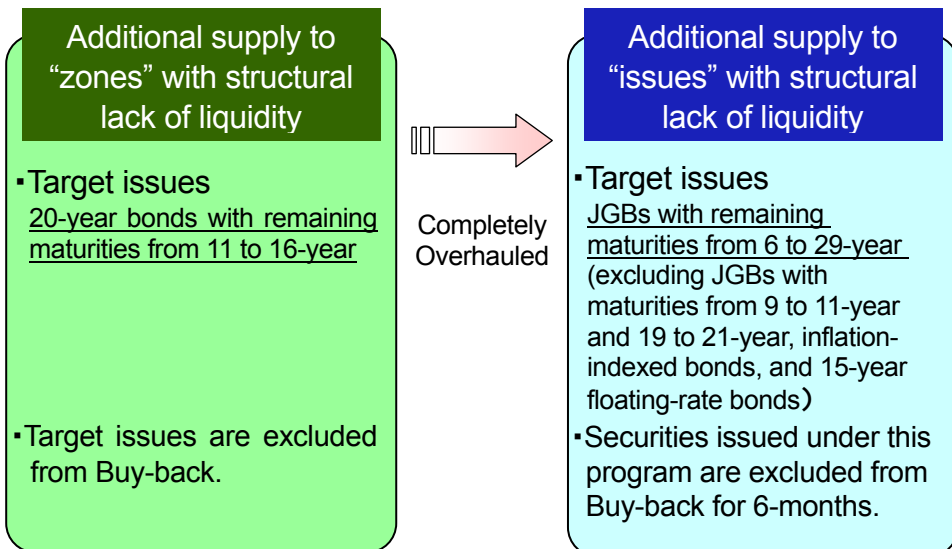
Additional supply to "zones" with structural lack of liquidity

・Target issues
20-year bonds with remaining maturities from 11 to 16-year

・Target issues are excluded from Buy-back.

Completely Overhauled

Additional supply to "issues" with structural lack of liquidity

・Target issues
JGBs with remaining maturities from 6 to 29-year (excluding JGBs with maturities from 9 to 11-year and 19 to 21-year, inflation-indexed bonds, and 15-year floating-rate bonds）

・Securities issued under this program are excluded from Buy-back for 6-months.